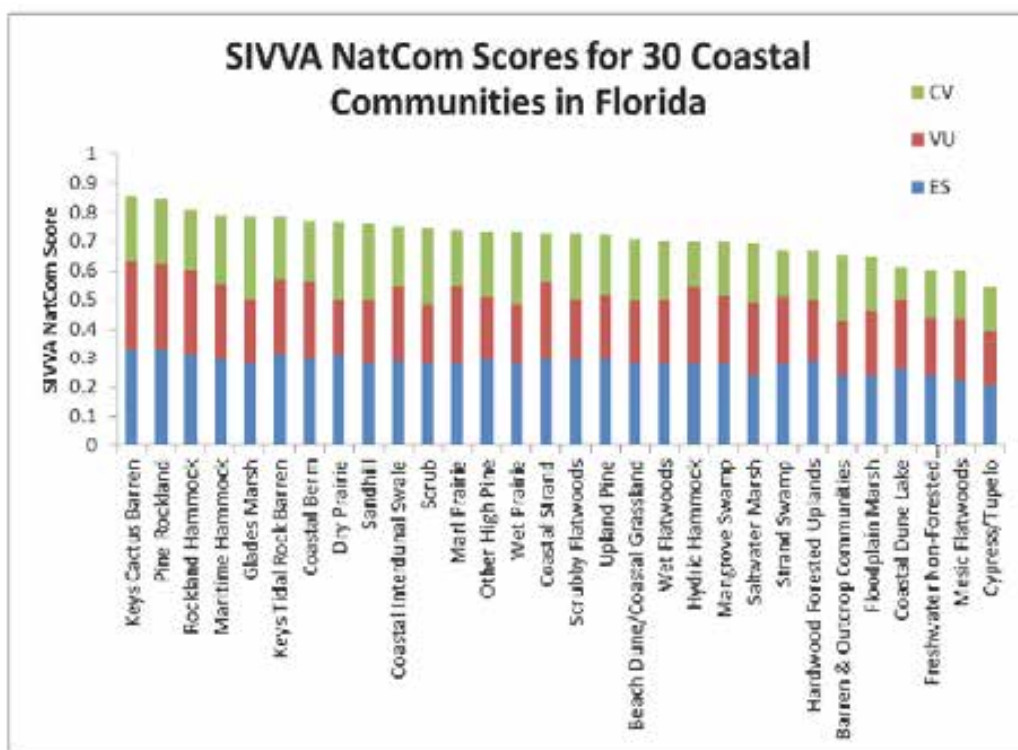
SIVVA NatCom Scores for 30 Coastal Communities in Florida

CV
VU
ES

SIVVA NatCom Score

1
0.9
0.8
0.7
0.6
0.5
0.4
0.3
0.2
0.1
0

Keys Cactus Barren
Pine Rockland
Rockland Hammock
Maritime Hammock
Glades Marsh
Keys Tidal Rock Barren
Coastal Berm
Dry Prairie
Sandhill
Coastal Interdunal Swale
Scrub
Marl Prairie
Other High Pine
Wet Prairie
Coastal Strand
Scrubby Flatwoods
Upland Pine
Beach Dune/Coastal Grassland
Wet Flatwoods
Hydric Hammock
Mangrove Swamp
Saltwater Marsh
Strand Swamp
Hardwood Forested Uplands
Barren & Outcrop Communities
Floodplain Marsh
Coastal Dune Lake
Freshwater Non-Forested...
Mesic Flatwoods
Cypress/Tupelo